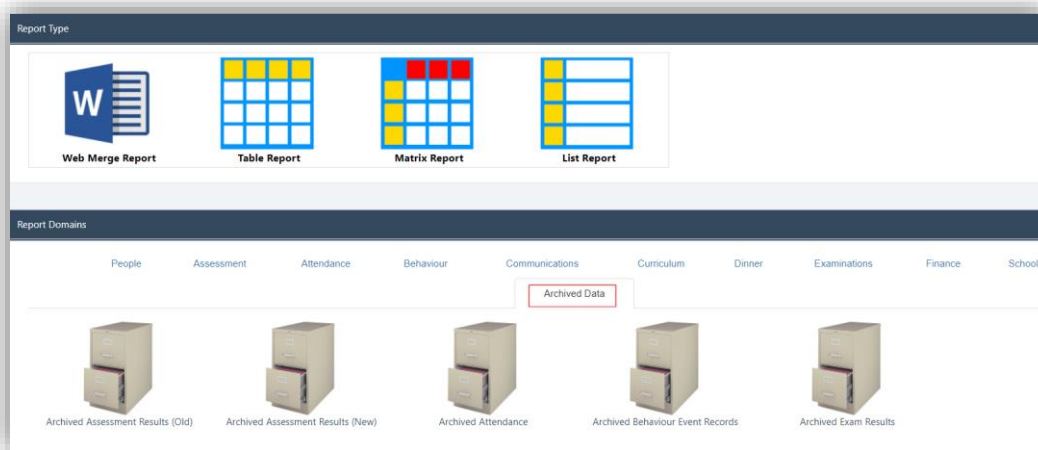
Report Type

W

Web Merge Report

Table Report

Matrix Report

List Report

Report Domains

People Assessment Attendance Behaviour Communications Curriculum Dinner Examinations Finance School

Archived Data

Archived Assessment Results (Old)

Archived Assessment Results (New)

Archived Attendance

Archived Behaviour Event Records

Archived Exam Results